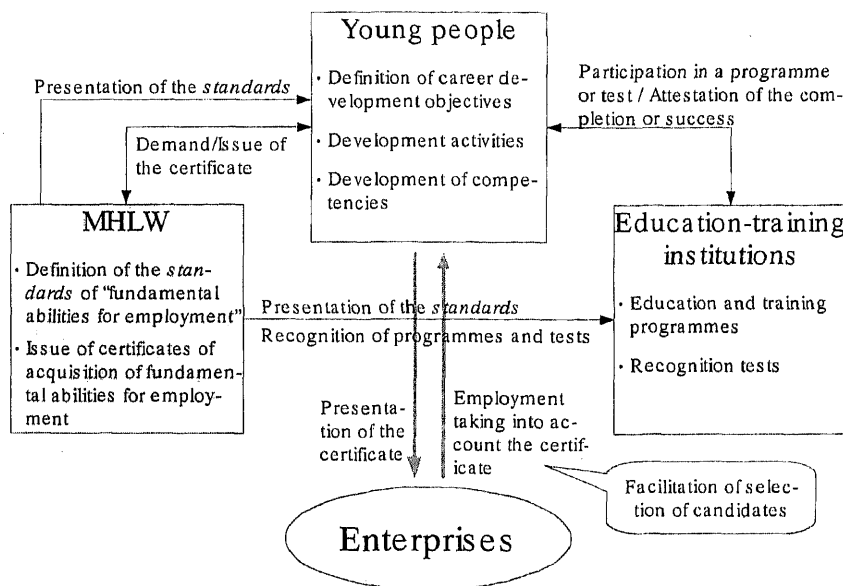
Young people

· Definition of career development objectives

· Development activities

· Development of competencies

Presentation of the *standards*

Demand/Issue of the certificate

Participation in a programme or test / Attestation of the completion or success

MHLW

· Definition of the *standards* of "fundamental abilities for employment"

· Issue of certificates of acquisition of fundamental abilities for employment

Presentation of the *standards*

Recognition of programmes and tests

Education-training institutions

· Education and training programmes

· Recognition tests

Presentation of the certificate

Employment taking into account the certificate

Facilitation of selection of candidates

Enterprises